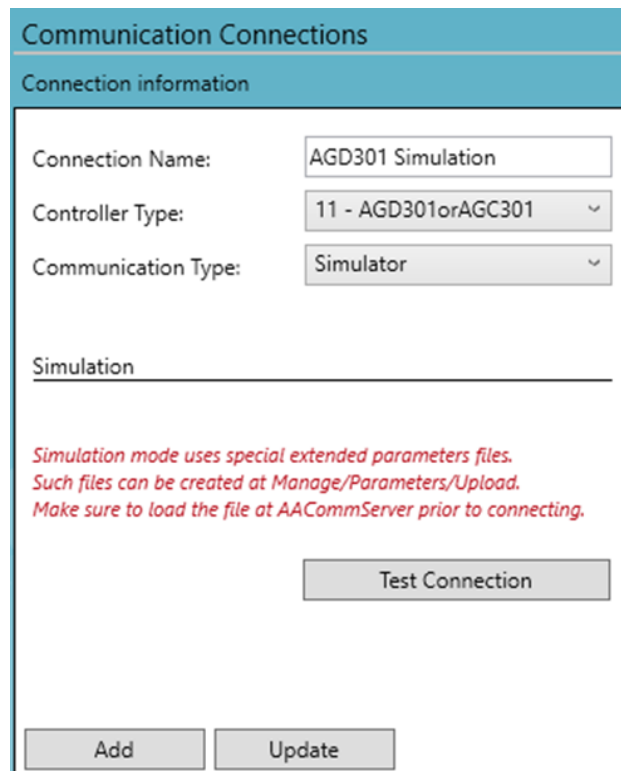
Communication Connections

Connection information

Connection Name: AGD301 Simulation

Controller Type: 11 - AGD301orAGC301

Communication Type: Simulator

Simulation

Simulation mode uses special extended parameters files.
Such files can be created at Manage/Parameters/Upload.
Make sure to load the file at AACommServer prior to connecting.

Test Connection

Add

Update